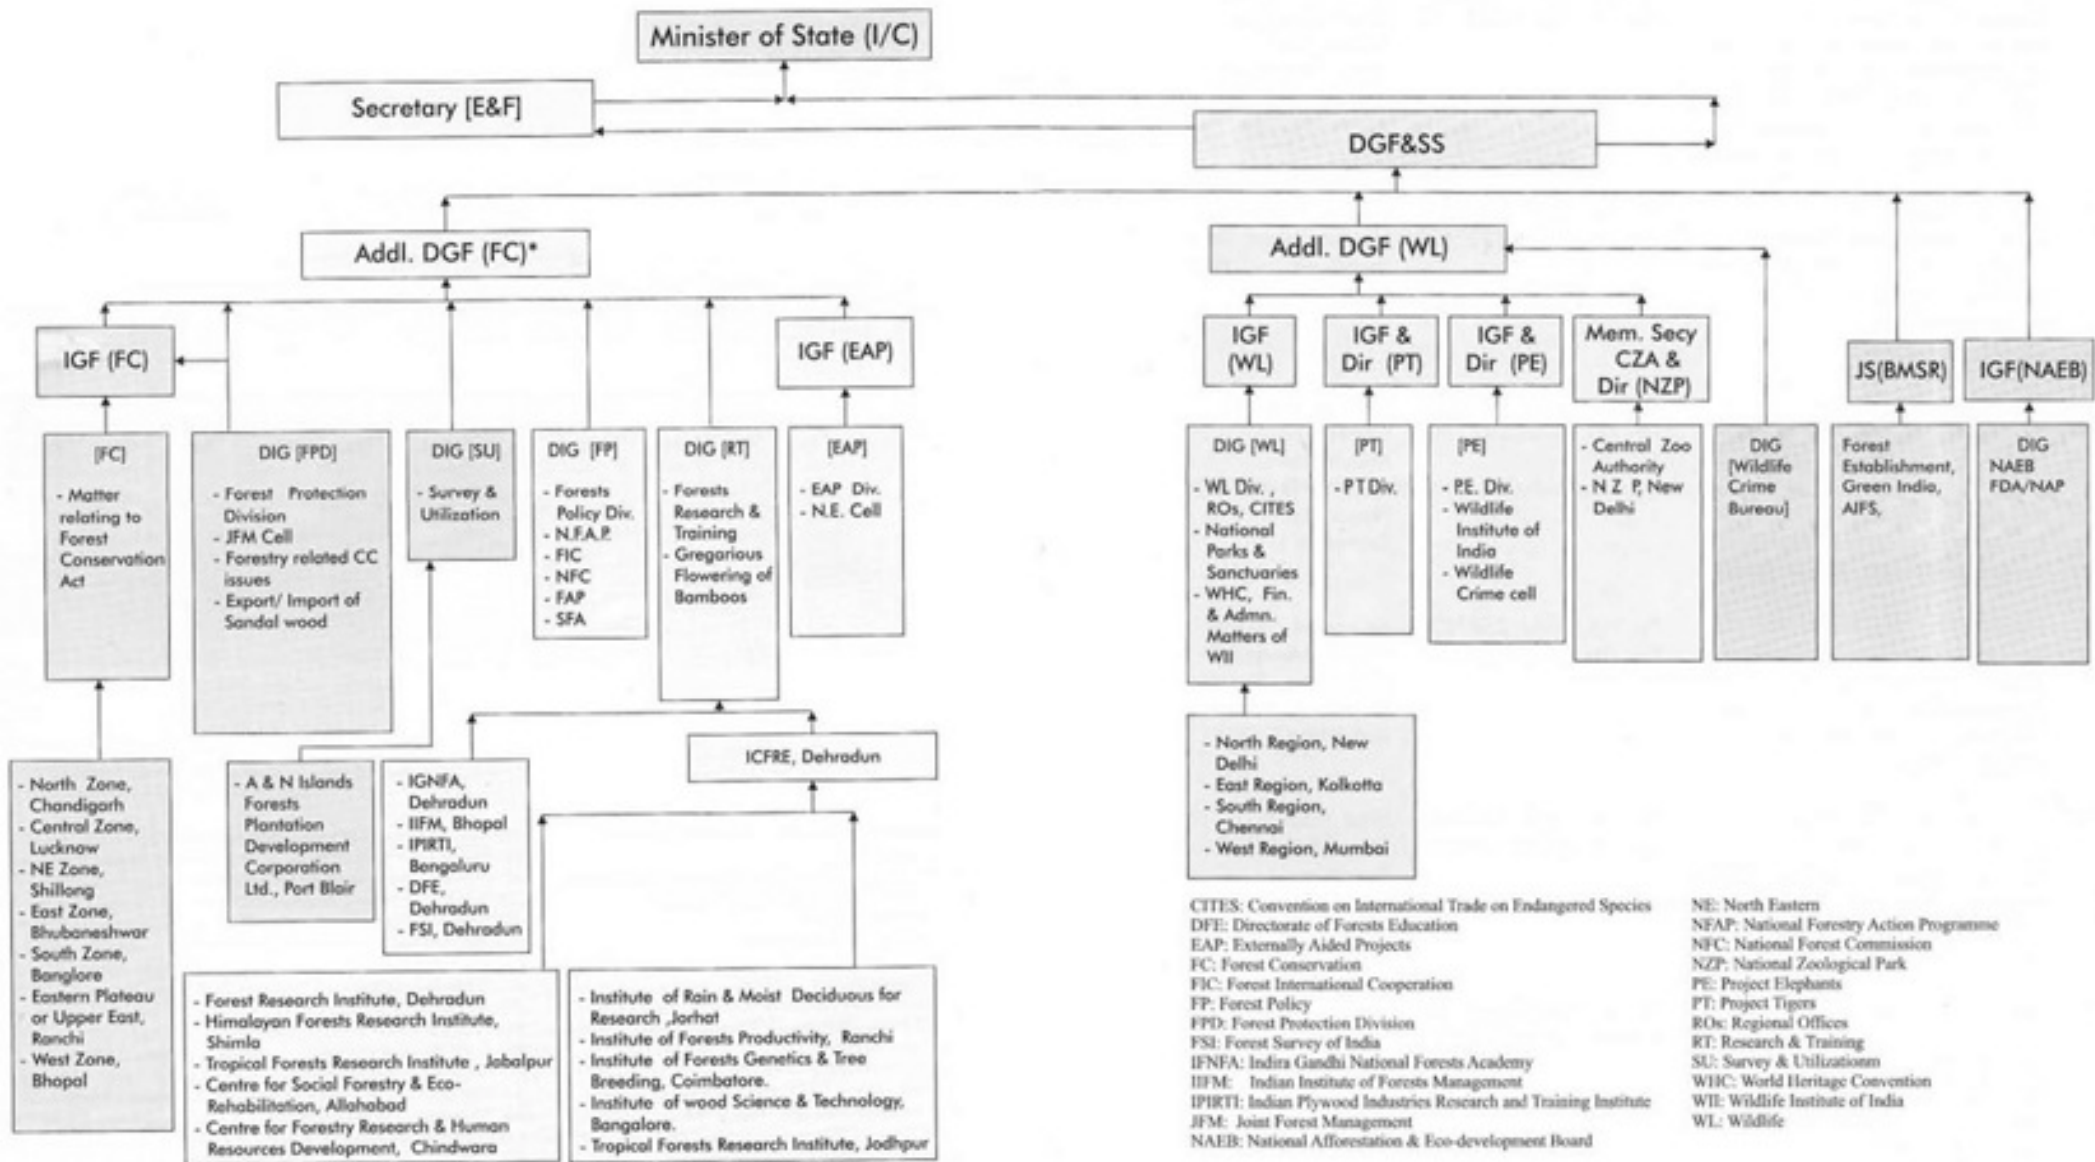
Minister of State (I/C)

Secretary [E&F]

DGF&SS

Addl. DGF (FC)*

Addl. DGF (WL)

IGF (FC)

IGF (EAP)

[FC]
- Matter relating to Forest Conservation Act

DIG [FPD]
- Forest Protection Division
- JFM Cell
- Forestry related CC issues
- Export/ Import of Sandal wood

DIG [SU]
- Survey & Utilization

DIG [FP]
- Forests Policy Div.
- N.F.A.P.
- FIC
- NFC
- FAP
- SFA

DIG [RT]
- Forests Research & Training
- Gregarious Flowering of Bamboos

[EAP]
- EAP Div.
- N.E. Cell

- North Zone, Chandigarh
- Central Zone, Lucknow
- NE Zone, Shillong
- East Zone, Bhubaneshwar
- South Zone, Banglore
- Eastern Plateau or Upper East, Ranchi
- West Zone, Bhopal

- A & N Islands Forests Plantation Development Corporation Ltd., Port Blair

- IGNFA, Dehradun
- IIFM, Bhopal
- IPIRTI, Bengaluru
- DFE, Dehradun
- FSI, Dehradun

ICFRE, Dehradun

- Forest Research Institute, Dehradun
- Himalayan Forests Research Institute, Shimla
- Tropical Forests Research Institute , Jabalpur
- Centre for Social Forestry & Eco-Rehabilitation, Allahabad
- Centre for Forestry Research & Human Resources Development, Chindwara

- Institute of Rain & Moist Deciduous for Research ,Jorhat
- Institute of Forests Productivity, Ranchi
- Institute of Forests Genetics & Tree Breeding, Coimbatore.
- Institute of wood Science & Technology, Bangalore.
- Tropical Forests Research Institute, Jodhpur

IGF (WL)

IGF & Dir (PT)

IGF & Dir (PE)

Mem. Secy CZA & Dir (NZP)

JS(BMSR)

IGF(NAEB)

DIG [WL]
- WL Div. , ROs, CITES
- National Parks & Sanctuaries
- WHC, Fin. & Admn. Matters of WII

[PT]
- P T Div.

[PE]
- P.E. Div.
- Wildlife Institute of India
- Wildlife Crime cell

- Central Zoo Authority
- N Z P, New Delhi

DIG [Wildlife Crime Bureau]

Forest Establishment, Green India, AIFS,

DIG NAEB FDA/NAP

- North Region, New Delhi
- East Region, Kolkotta
- South Region, Chennai
- West Region, Mumbai

CITES: Convention on International Trade on Endangered Species
DFE: Directorate of Forests Education
EAP: Externally Aided Projects
FC: Forest Conservation
FIC: Forest International Cooperation
FP: Forest Policy
FPD: Forest Protection Division
FSI: Forest Survey of India
IFNFA: Indira Gandhi National Forests Academy
IIFM: Indian Institute of Forests Management
IPIRTI: Indian Plywood Industries Research and Training Institute
JFM: Joint Forest Management
NAEB: National Afforestation & Eco-development Board

NE: North Eastern
NFAP: National Forestry Action Programme
NFC: National Forest Commission
NZP: National Zoological Park
PE: Project Elephants
PT: Project Tigers
ROs: Regional Offices
RT: Research & Training
SU: Survey & Utilizationn
WHC: World Heritage Convention
WII: Wildlife Institute of India
WL: Wildlife